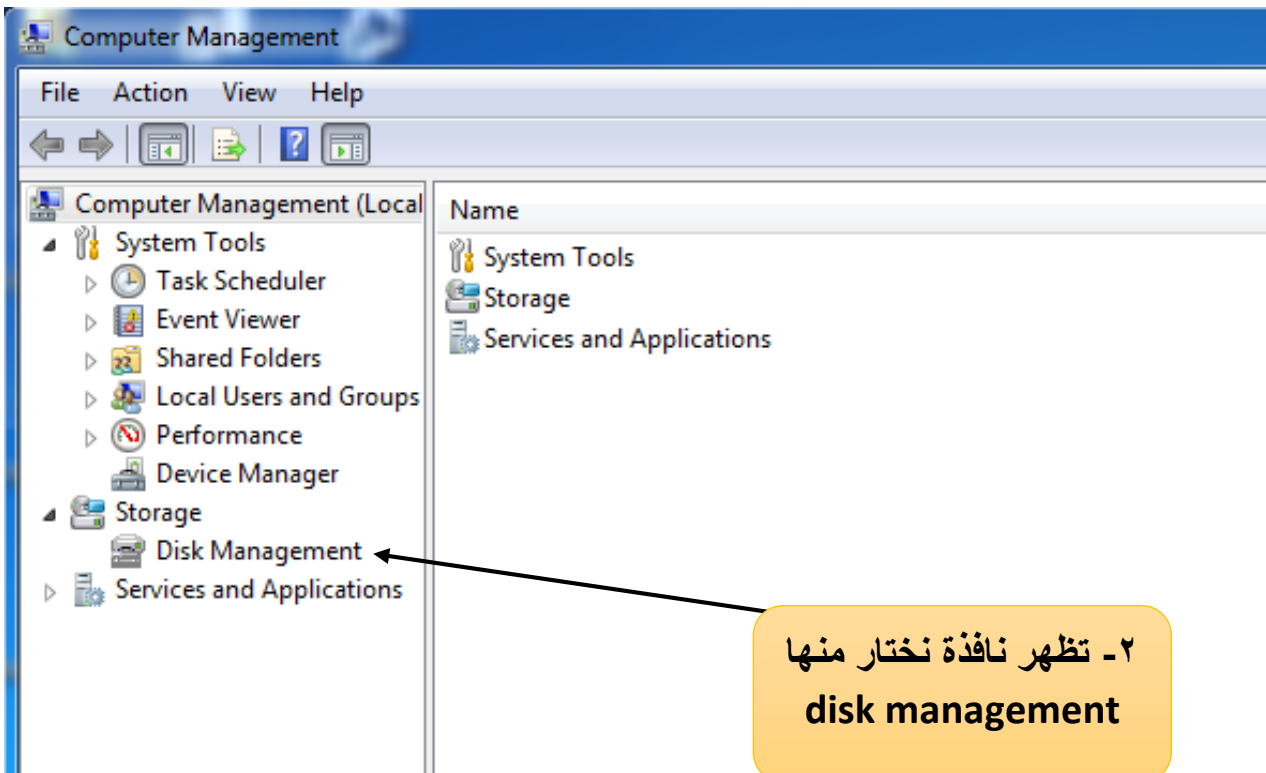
Computer Management

File Action View Help

Computer Management (Local
System Tools
Task Scheduler
Event Viewer
Shared Folders
Local Users and Groups
Performance
Device Manager
Storage
Disk Management
Services and Applications

Name
System Tools
Storage
Services and Applications

٢- تظهر نافذة نختار منها
disk management